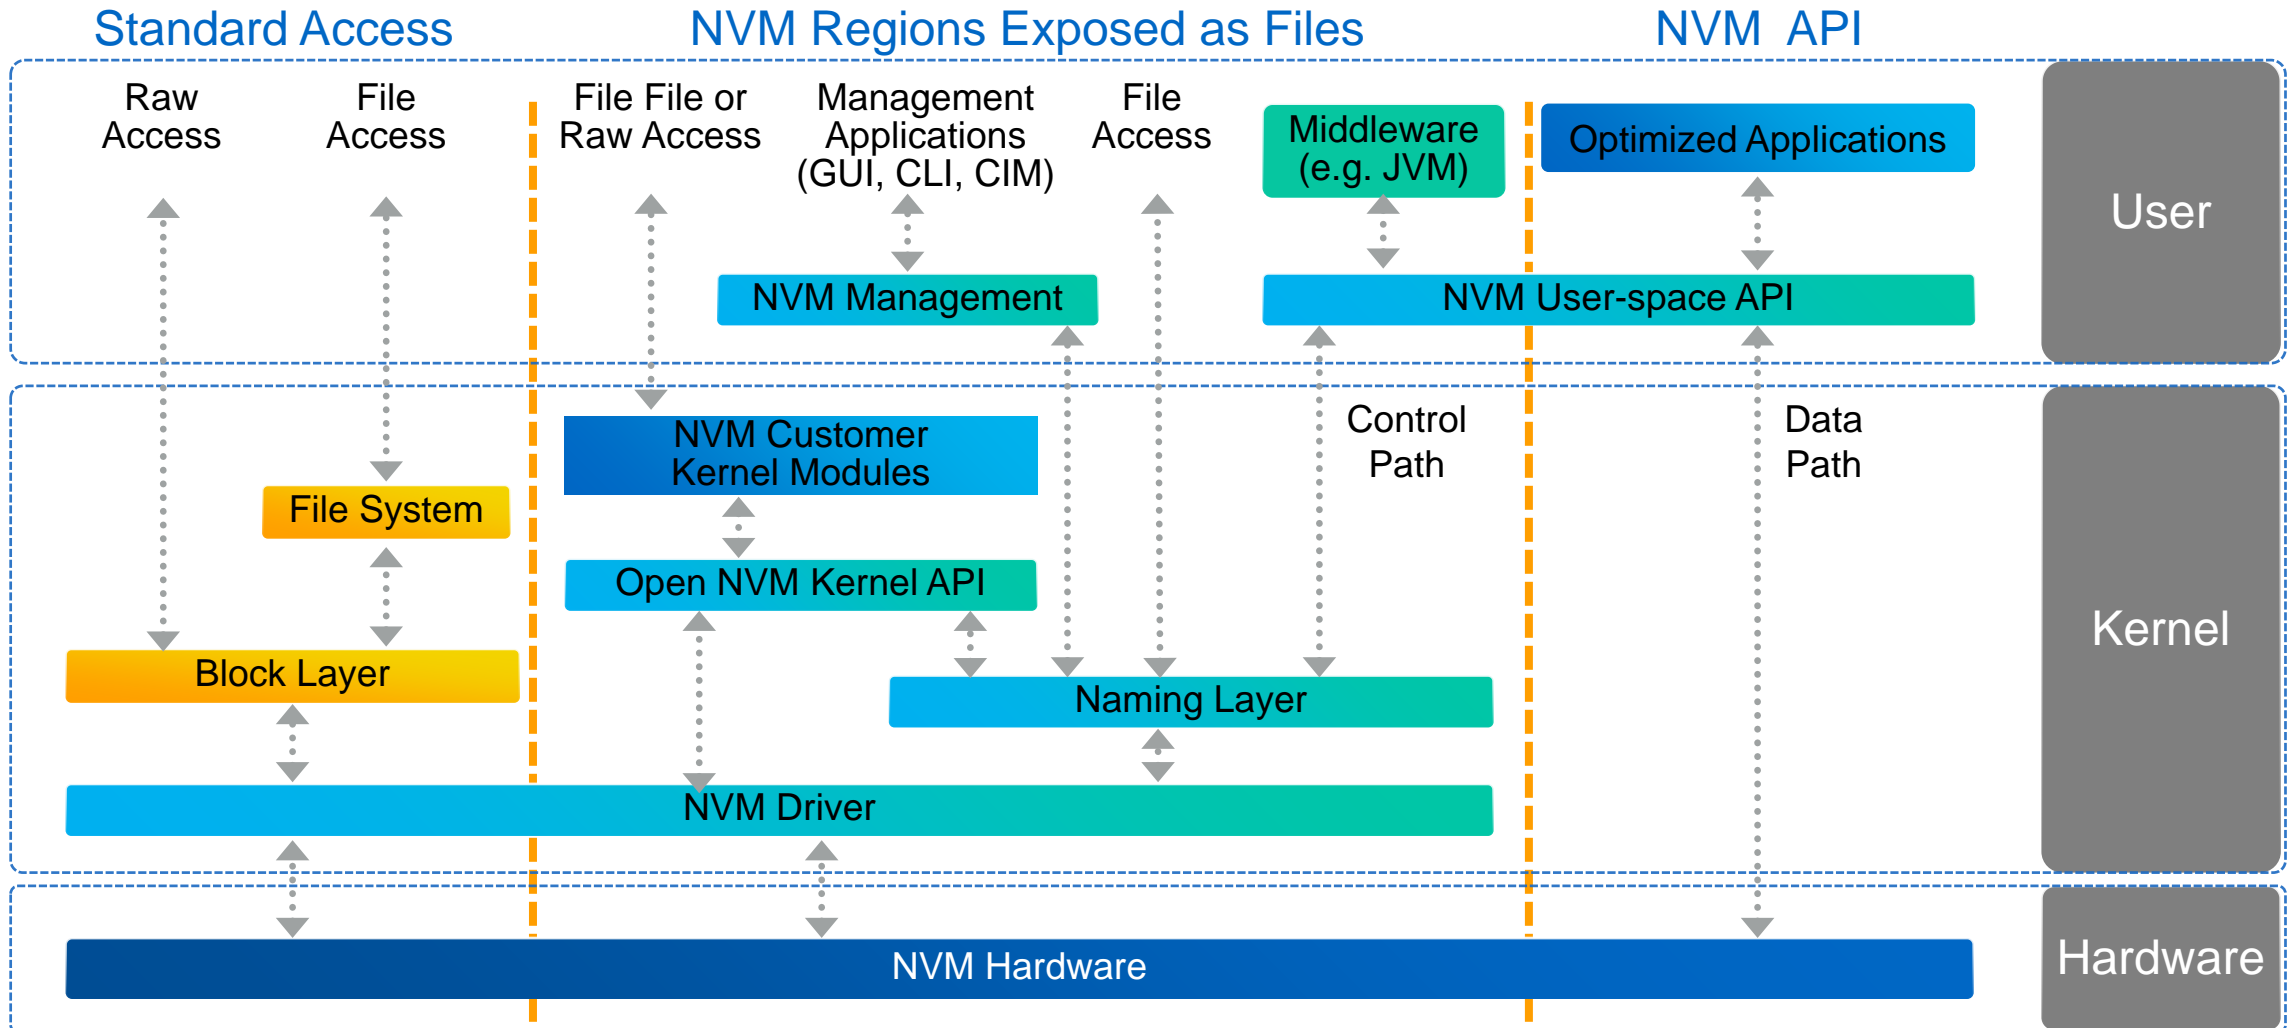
Standard Access

NVM Regions Exposed as Files

NVM API

Raw Access

File Access

File File or Raw Access

Management Applications (GUI, CLI, CIM)

File Access

Middleware (e.g. JVM)

Optimized Applications

User

NVM Management

NVM User-space API

NVM Customer Kernel Modules

Control Path

Data Path

File System

Open NVM Kernel API

Kernel

Block Layer

Naming Layer

NVM Driver

NVM Hardware

Hardware